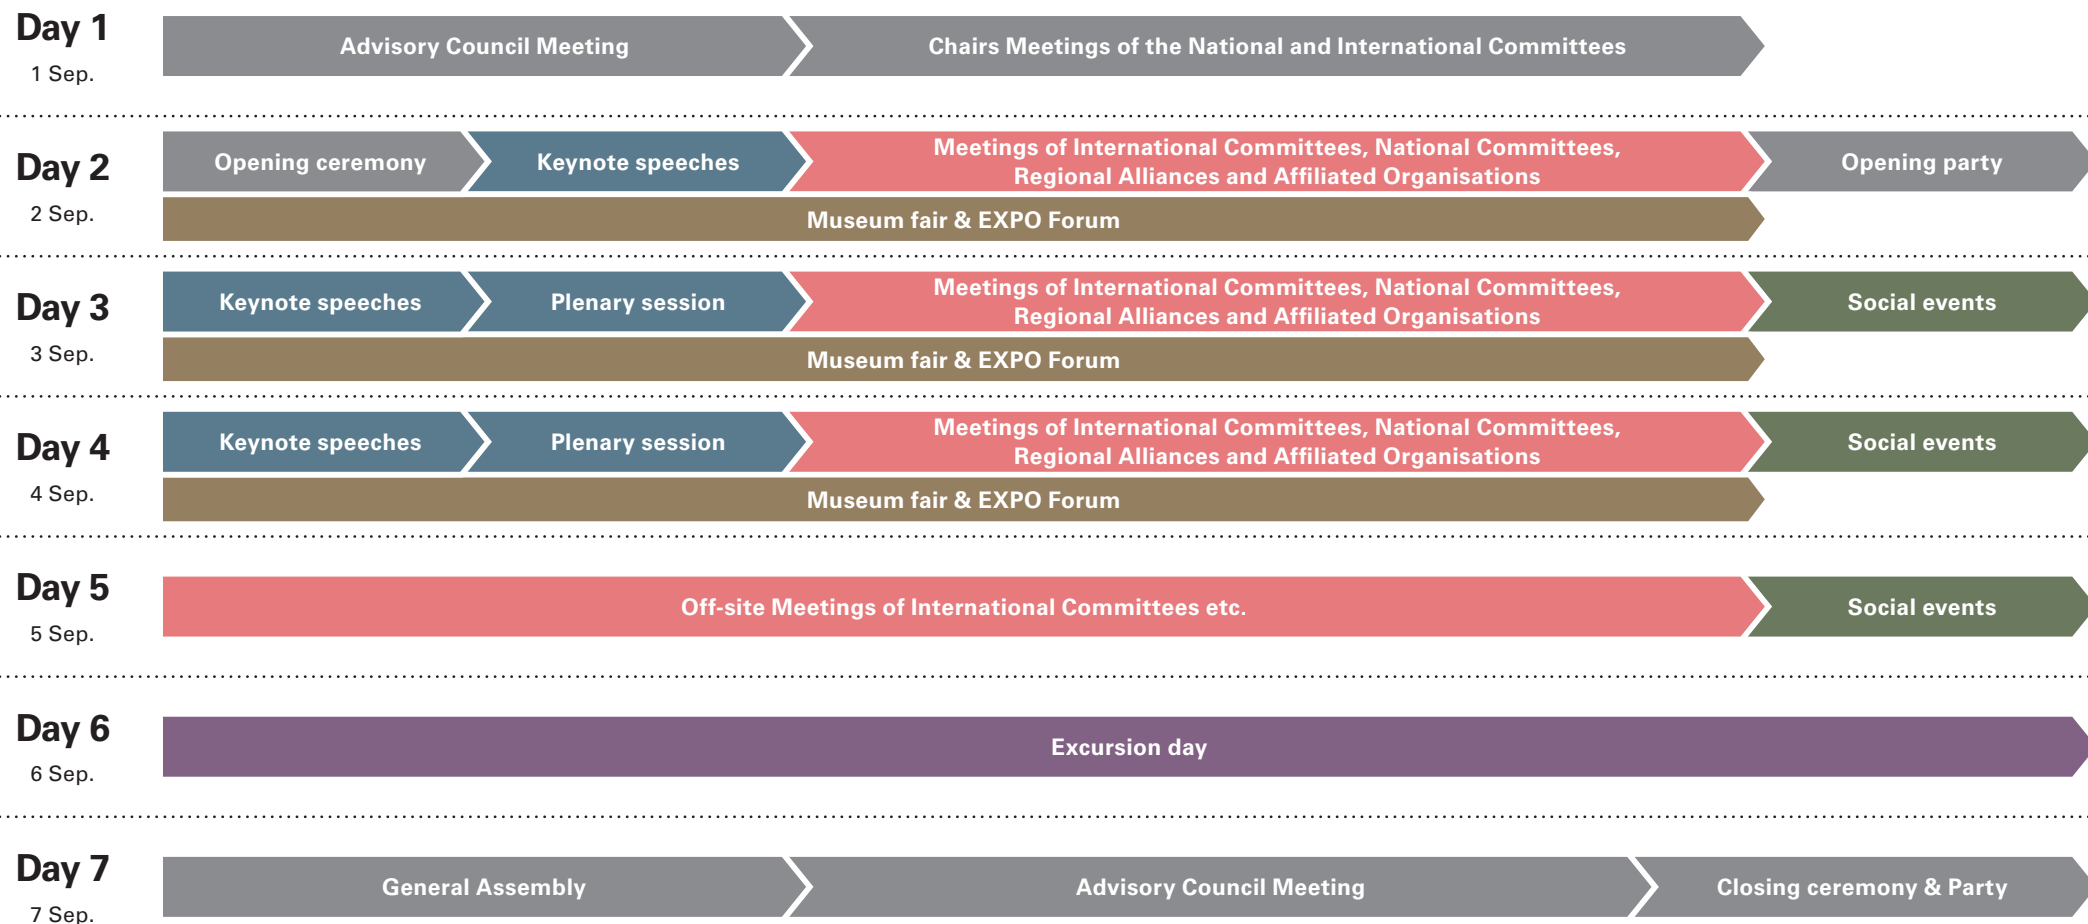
Day 1
1 Sep.

Advisory Council Meeting

Chairs Meetings of the National and International Committees

Day 2
2 Sep.

Opening ceremony

Keynote speeches

Meetings of International Committees, National Committees, Regional Alliances and Affiliated Organisations

Opening party

Museum fair & EXPO Forum

Day 3
3 Sep.

Keynote speeches

Plenary session

Meetings of International Committees, National Committees, Regional Alliances and Affiliated Organisations

Social events

Museum fair & EXPO Forum

Day 4
4 Sep.

Keynote speeches

Plenary session

Meetings of International Committees, National Committees, Regional Alliances and Affiliated Organisations

Social events

Museum fair & EXPO Forum

Day 5
5 Sep.

Off-site Meetings of International Committees etc.

Social events

Day 6
6 Sep.

Excursion day

Day 7
7 Sep.

General Assembly

Advisory Council Meeting

Closing ceremony & Party